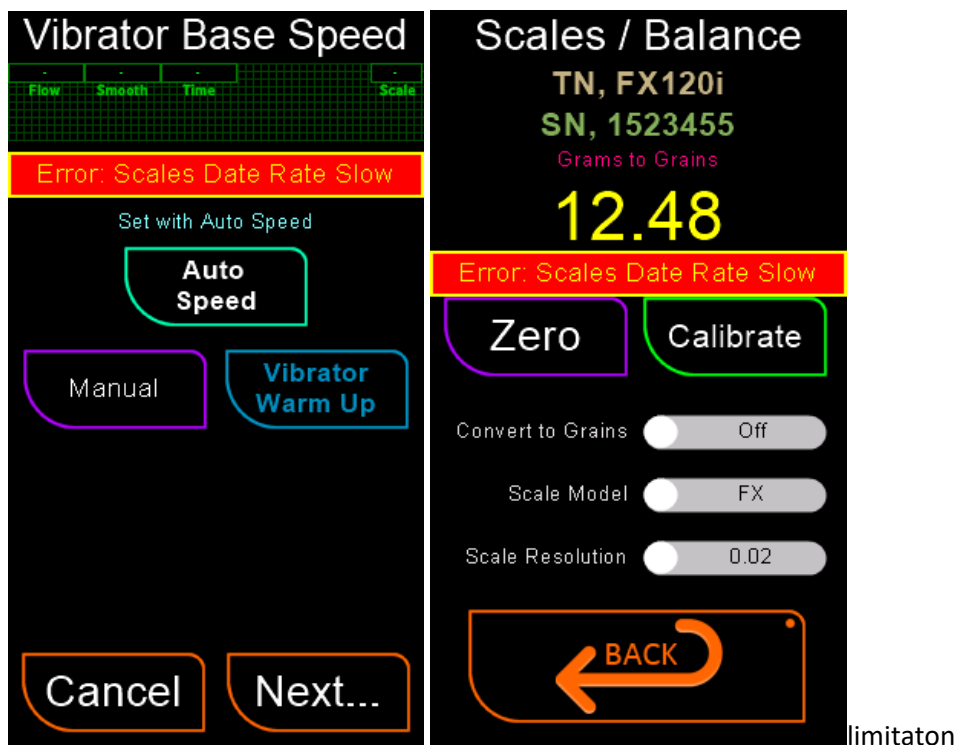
Vibrator Base Speed

-
Flow
-
Smooth
-
Time
-
Scale

Error: Scales Date Rate Slow

Set with Auto Speed

Auto Speed

Manual

Vibrator Warm Up

Cancel

Next...

Scales / Balance

TN, FX120i

SN, 1523455

Grams to Grains

12.48

Error: Scales Date Rate Slow

Zero

Calibrate

Convert to Grains Off

Scale Model FX

Scale Resolution 0.02

BACK

limitaton